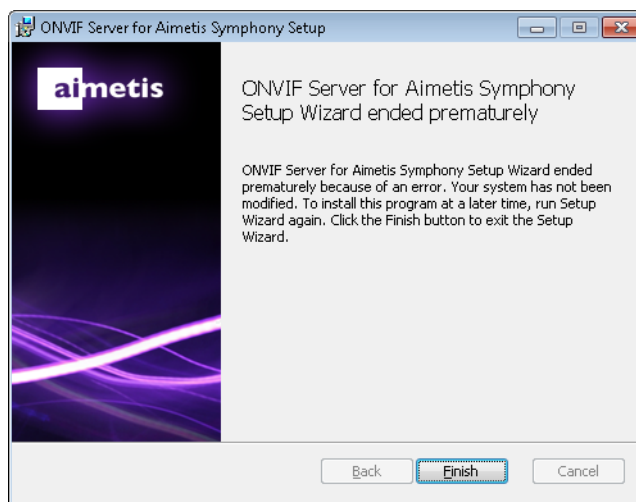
ONVIF Server for Aimetis Symphony Setup

aimetis

ONVIF Server for Aimetis Symphony Setup Wizard ended prematurely

ONVIF Server for Aimetis Symphony Setup Wizard ended prematurely because of an error. Your system has not been modified. To install this program at a later time, run Setup Wizard again. Click the Finish button to exit the Setup Wizard.

Back Finish Cancel